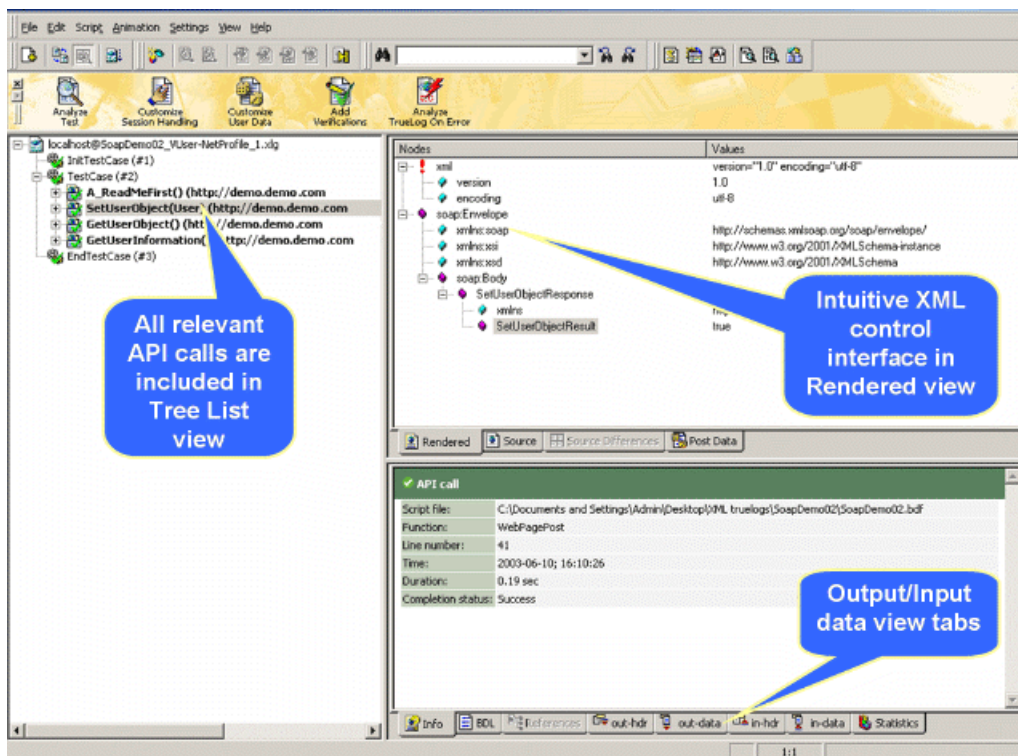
File Edit Script Animation Settings View Help

Analyze Test
Customize Session Handling
Customize User Data
Add Verifications
Analyze TrueLog On Error

localhost@SoapDemo02_VUser-NetProfile_1.xlg
InitTestCase (#1)
TestCase (#2)
A_ReadMeFirst() (http://demo.demo.com
SetUserObject(User, (http://demo.demo.com
GetUserObject() (http://demo.demo.com
GetUserInformation( http://demo.demo.com
EndTestCase (#3)

All relevant API calls are included in Tree List view

| Nodes | Values |
|---|---|
| xml | version="1.0" encoding="utf-8" |
| version | 1.0 |
| encoding | utf-8 |
| soap:Envelope | |
| xmlns:soap | http://schemas.xmlsoap.org/soap/envelope/ |
| xmlns:xsi | http://www.w3.org/2001/XMLSchema-instance |
| xmlns:xsd | http://www.w3.org/2001/XMLSchema |
| soap:Body | |
| SetUserObjectResponse | |
| xmlns | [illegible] |
| SetUserObjectResult | true |

Intuitive XML control interface in Rendered view

Rendered | Source | Source Differences | Post Data

API call

| Script file: | C:\Documents and Settings\Admin\Desktop\XML truelogs\SoapDemo02\SoapDemo02.bdf |
|---|---|
| Function: | WebPagePost |
| Line number: | 41 |
| Time: | 2003-06-10; 16:10:26 |
| Duration: | 0.19 sec |
| Completion status: | Success |

Output/Input data view tabs

Info | BDL | References | out-hdr | out-data | in-hdr | in-data | Statistics

1:1